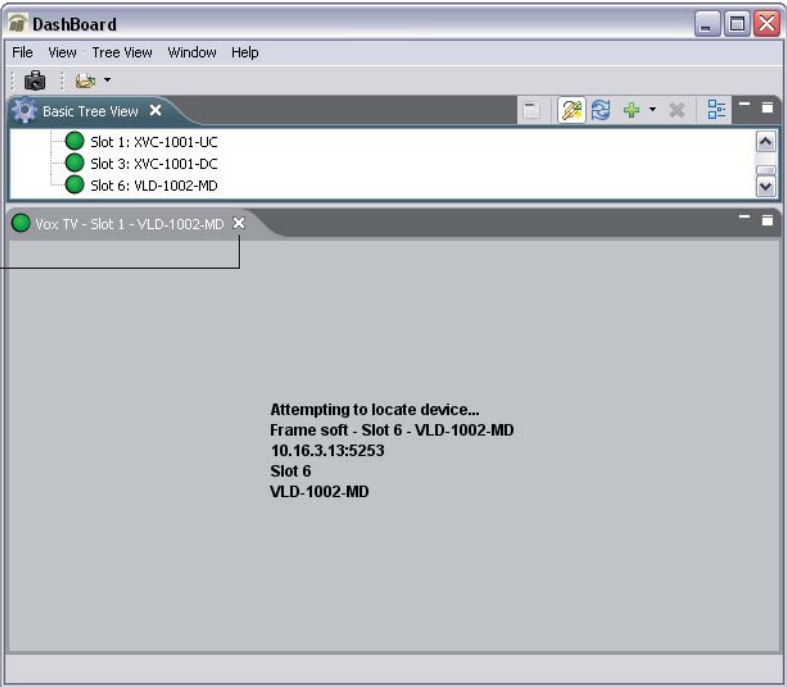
DashBoard

File View Tree View Window Help

Basic Tree View

Slot 1: XVC-1001-UC
Slot 3: XVC-1001-DC
Slot 6: VLD-1002-MD

Vox TV - Slot 1 - VLD-1002-MD

Attempting to locate device...
Frame soft - Slot 6 - VLD-1002-MD
10.16.3.13:5253
Slot 6
VLD-1002-MD